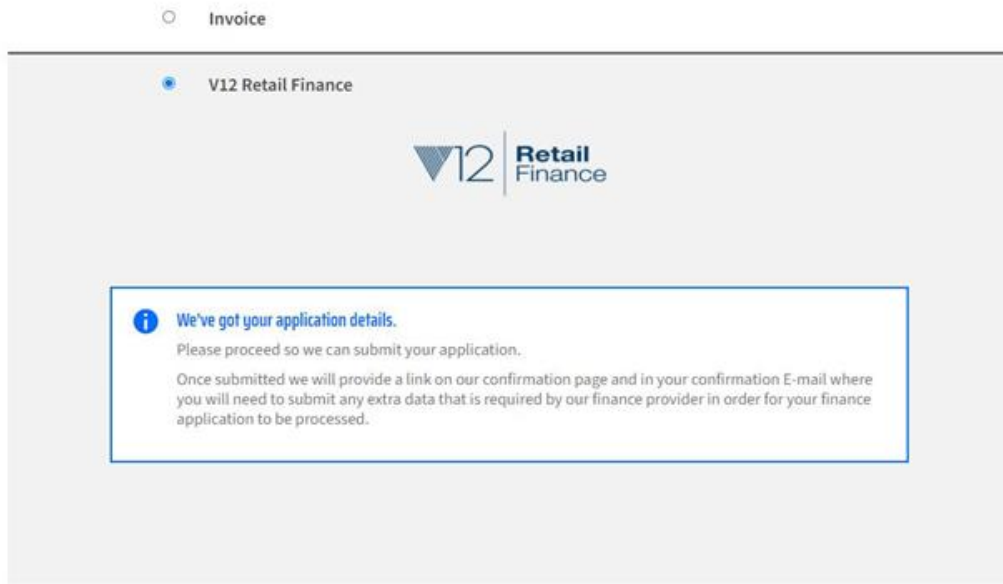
Invoice

V12 Retail Finance

V12 Retail Finance

We've got your application details.

Please proceed so we can submit your application.

Once submitted we will provide a link on our confirmation page and in your confirmation E-mail where you will need to submit any extra data that is required by our finance provider in order for your finance application to be processed.